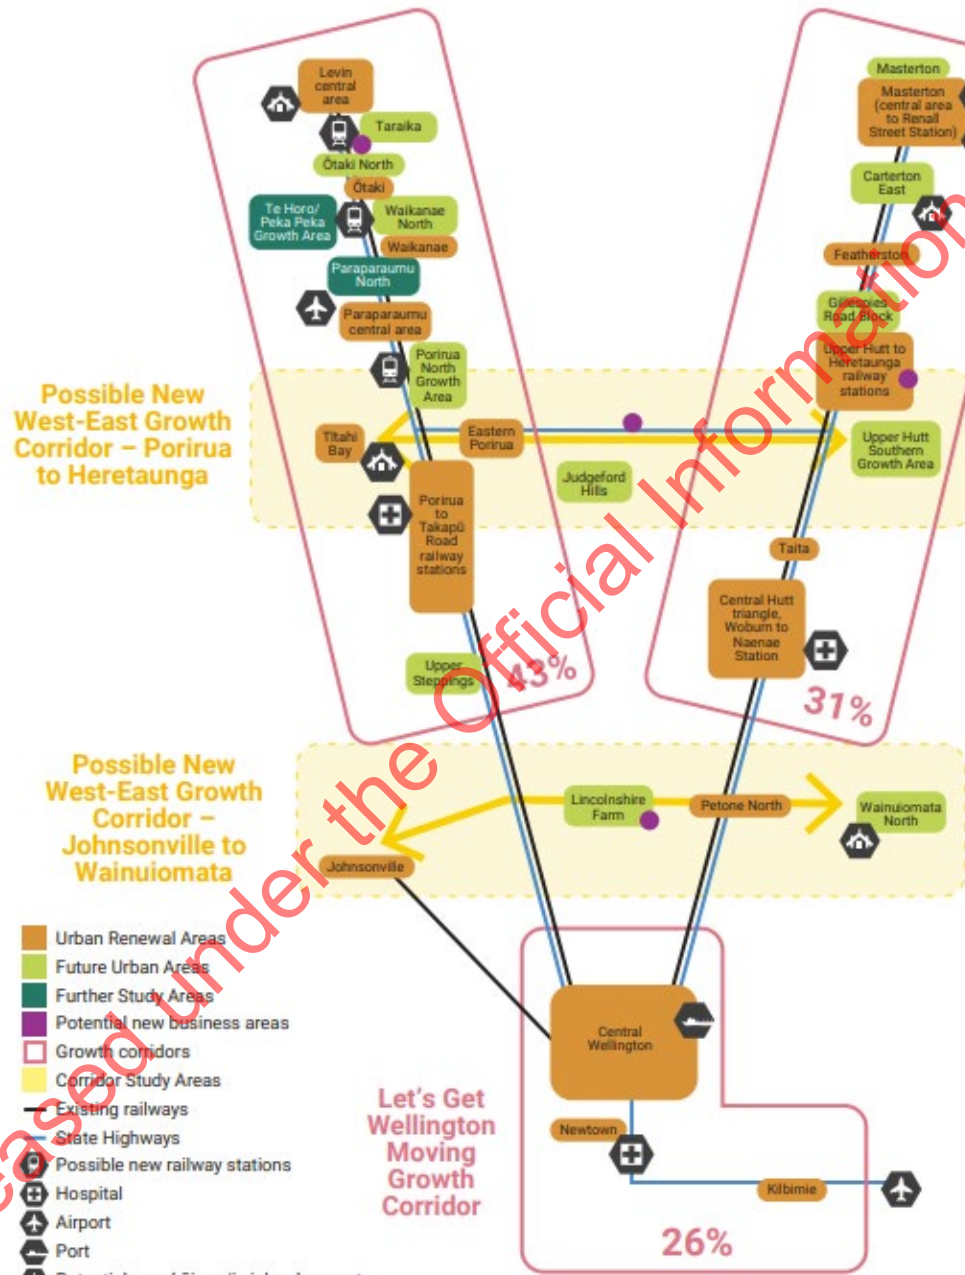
Levin central area

Taraika

Ōtaki North

Ōtaki

Te Horo/ Peka Peka Growth Area

Waikanae North

Waikanae

Paraparaumu North

Paraparaumu central area

Porirua North Growth Area

Possible New West-East Growth Corridor – Porirua to Heretaunga

Tītahi Bay

Eastern Porirua

Judgeford Hills

Porirua to Takapū Road railway stations

Upper Stebbings

43%

Masterton

Masterton (central area to Renall Street Station)

Carterton East

Featherston

Gillespies Road Block

Upper Hutt to Heretaunga railway stations

Upper Hutt Southern Growth Area

Taita

Central Hutt triangle, Woburn to Naenae Station

31%

Possible New West-East Growth Corridor – Johnsonville to Wainuiomata

Lincolnshire Farm

Petone North

Wainuiomata North

Johnsonville

Urban Renewal Areas
Future Urban Areas
Further Study Areas
Potential new business areas
Growth corridors
Corridor Study Areas
Existing railways
State Highways
Possible new railway stations
Hospital
Airport
Port
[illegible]

Central Wellington

Let's Get Wellington Moving Growth Corridor

Newtown

Kilbirnie

26%

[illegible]eased under the Official Information